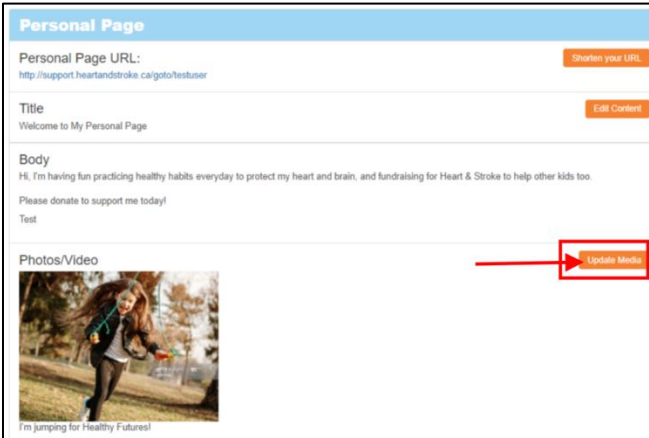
Personal Page

Personal Page URL:
http://support.heartandstroke.ca/goto/testuser

Shorten your URL

Title
Welcome to My Personal Page

Edit Content

Body
Hi, I'm having fun practicing healthy habits everyday to protect my heart and brain, and fundraising for Heart & Stroke to help other kids too.

Please donate to support me today!

Test

Photos/Video

Update Media

I'm jumping for Healthy Futures!